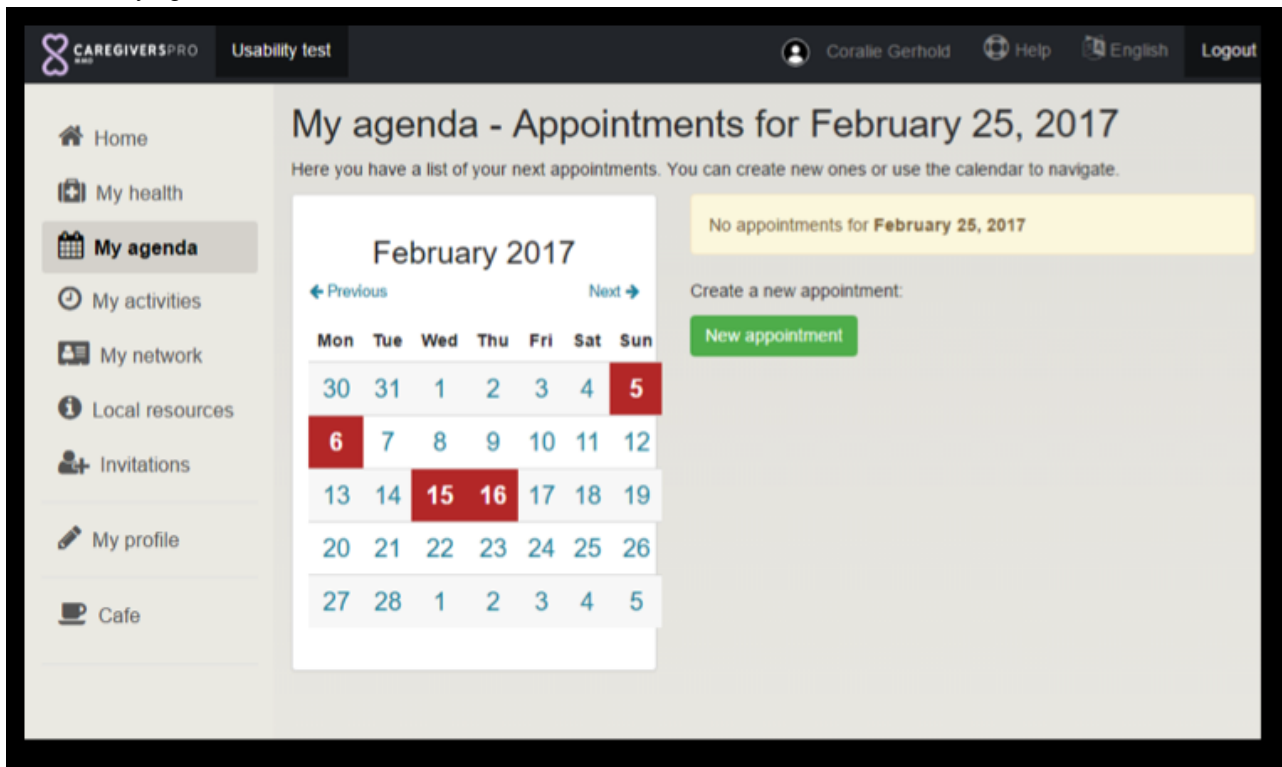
CAREGIVERSPRO MMD Usability test

Coralie Gerhold Help English Logout

Home
My health
My agenda
My activities
My network
Local resources
Invitations
My profile
Cafe

My agenda - Appointments for February 25, 2017

Here you have a list of your next appointments. You can create new ones or use the calendar to navigate.

February 2017

← Previous Next →

| Mon | Tue | Wed | Thu | Fri | Sat | Sun |
|---|---|---|---|---|---|---|
| 30 | 31 | 1 | 2 | 3 | 4 | 5 |
| 6 | 7 | 8 | 9 | 10 | 11 | 12 |
| 13 | 14 | 15 | 16 | 17 | 18 | 19 |
| 20 | 21 | 22 | 23 | 24 | 25 | 26 |
| 27 | 28 | 1 | 2 | 3 | 4 | 5 |

No appointments for **February 25, 2017**

Create a new appointment:

New appointment